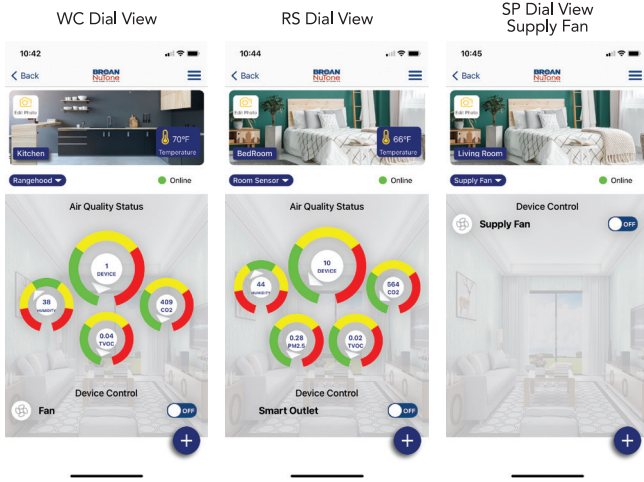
WC Dial View

10:42

Back

BROAN NuTone

Edit Photo

70°F Temperature

Kitchen

Rangehood

Online

Air Quality Status

1 DEVICE

38 HUMIDITY

409 CO2

0.04 TVOC

Device Control

Fan

OFF

+

RS Dial View

10:44

Back

BROAN NuTone

Edit Photo

66°F Temperature

BedRoom

Room Sensor

Online

Air Quality Status

10 DEVICE

44 HUMIDITY

564 CO2

0.28 PM2.5

0.02 TVOC

Device Control

Smart Outlet

OFF

+

SP Dial View
Supply Fan

10:45

Back

BROAN NuTone

Edit Photo

Living Room

Supply Fan

Online

Device Control

Supply Fan

OFF

+